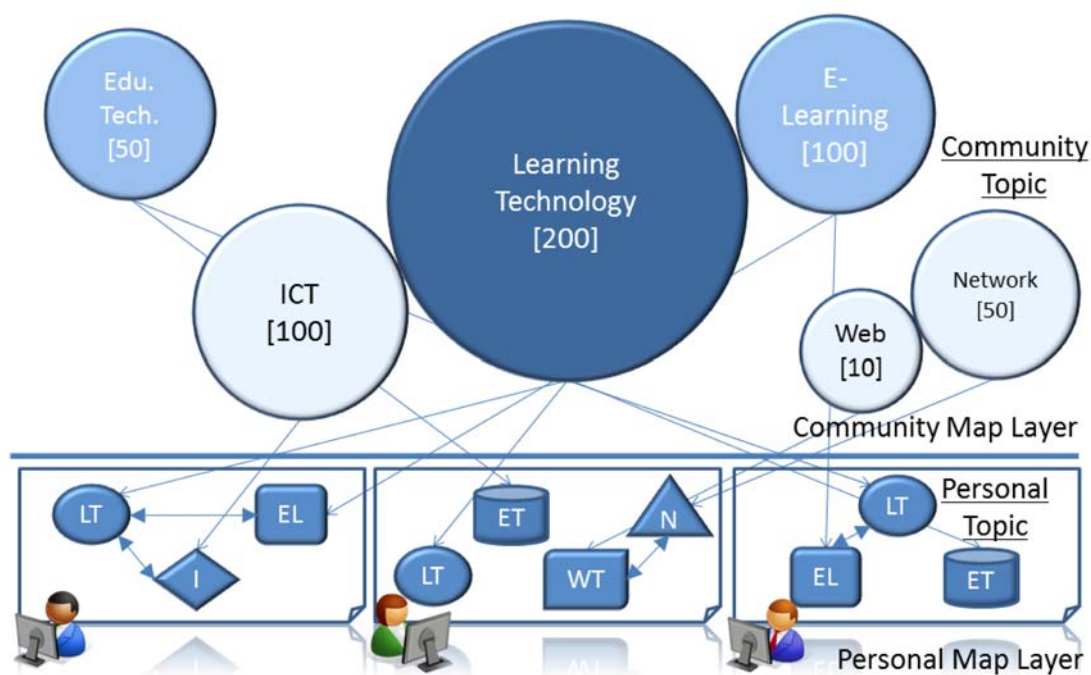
Edu. Tech. [50]

Learning Technology [200]

E-Learning [100]

Community Topic

ICT [100]

Network [50]

Web [10]

Community Map Layer

LT

EL

I

ET

N

LT

WT

Personal Topic

LT

EL

ET

Personal Map Layer